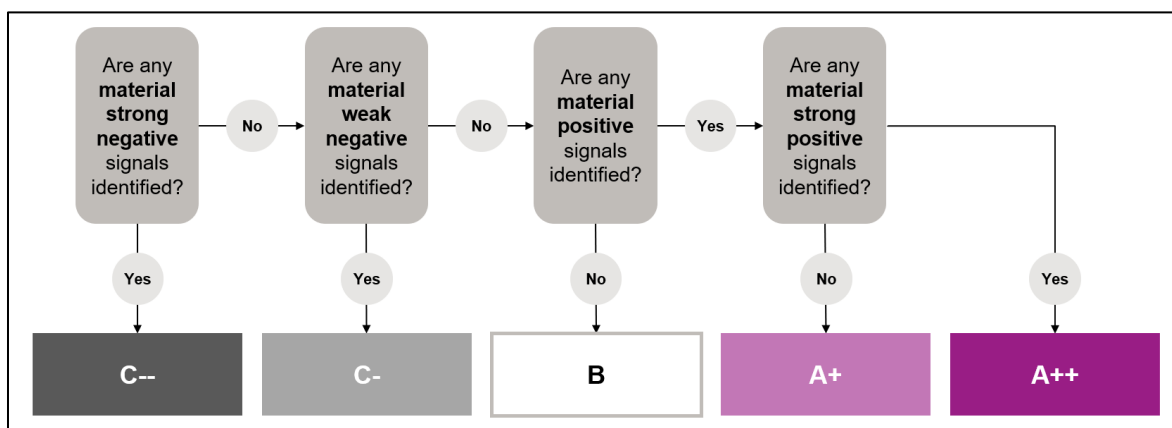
Are any **material strong negative** signals identified?

No

Are any **material weak negative** signals identified?

No

Are any **material positive** signals identified?

Yes

Are any **material strong positive** signals identified?

Yes

C--

Yes

C-

No

B

No

A+

Yes

A++